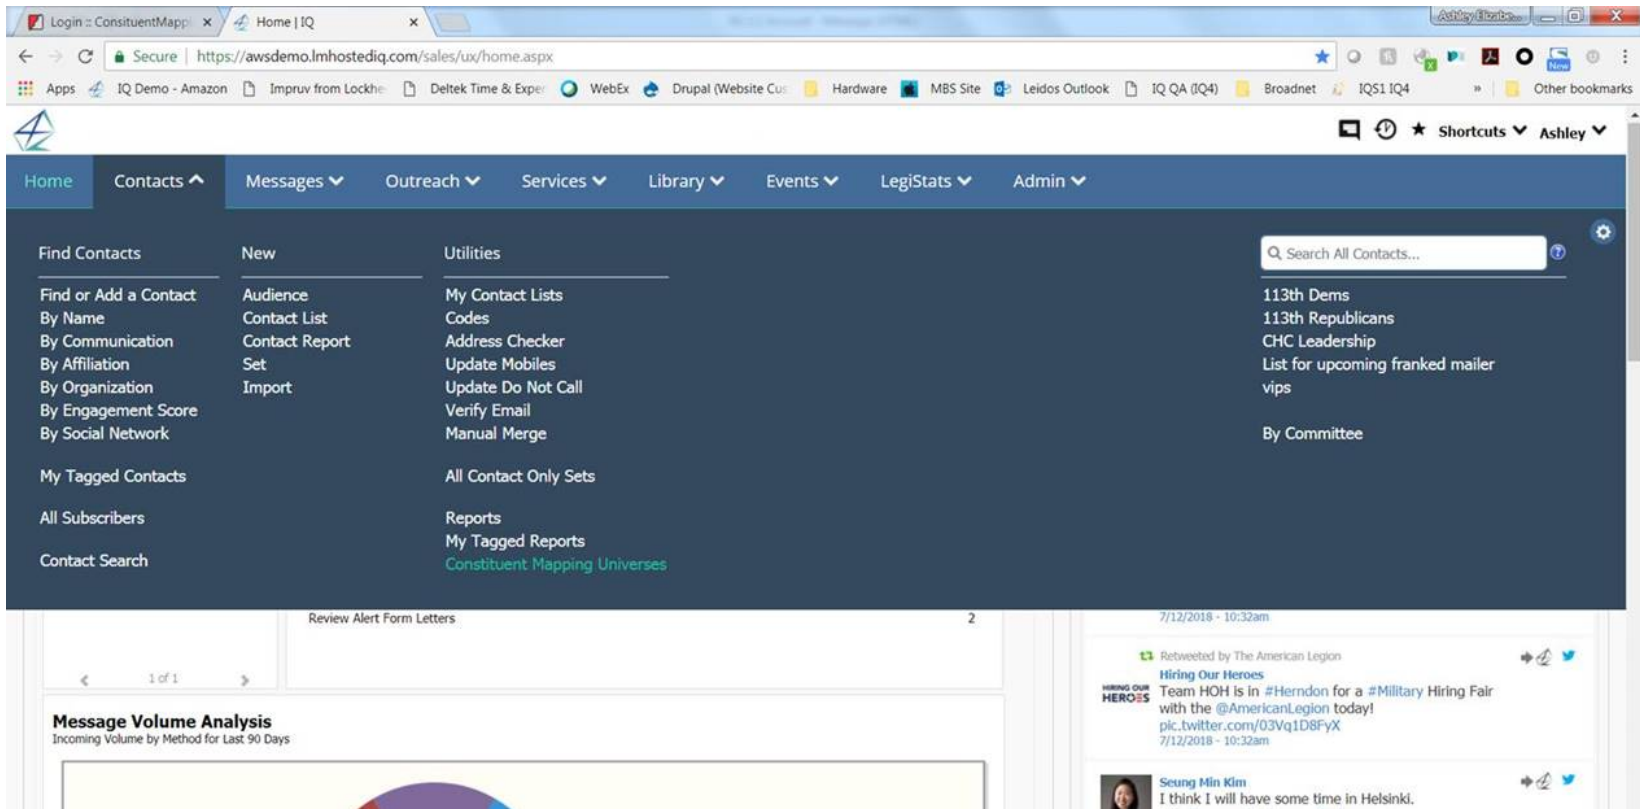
Login :: ConsituentMapp × Home | IQ ×

Ashley Elizabe...

Secure | https://awsdemo.lmhostediq.com/sales/ux/home.aspx

Apps IQ Demo - Amazon Impruv from Lockhe Deltek Time & Exper WebEx Drupal (Website Cus Hardware MBS Site Leidos Outlook IQ QA (IQ4) Broadnet IQS1 IQ4 » Other bookmarks

Shortcuts Ashley

Home Contacts Messages Outreach Services Library Events LegiStats Admin

Find Contacts

Find or Add a Contact
By Name
By Communication
By Affiliation
By Organization
By Engagement Score
By Social Network

My Tagged Contacts

All Subscribers

Contact Search

New

Audience
Contact List
Contact Report
Set
Import

Utilities

My Contact Lists
Codes
Address Checker
Update Mobiles
Update Do Not Call
Verify Email
Manual Merge

All Contact Only Sets

Reports
My Tagged Reports
Constituent Mapping Universes

Search All Contacts...

113th Dems
113th Republicans
CHC Leadership
List for upcoming franked mailer
vips

By Committee

Review Alert Form Letters 2

1 of 1

Message Volume Analysis
Incoming Volume by Method for Last 90 Days

7/12/2018 - 10:32am

Retweeted by The American Legion
Hiring Our Heroes
HIRING OUR HEROES
Team HOH is in #Herndon for a #Military Hiring Fair with the @AmericanLegion today!
pic.twitter.com/03Vq1D8FyX
7/12/2018 - 10:32am

Seung Min Kim
I think I will have some time in Helsinki.